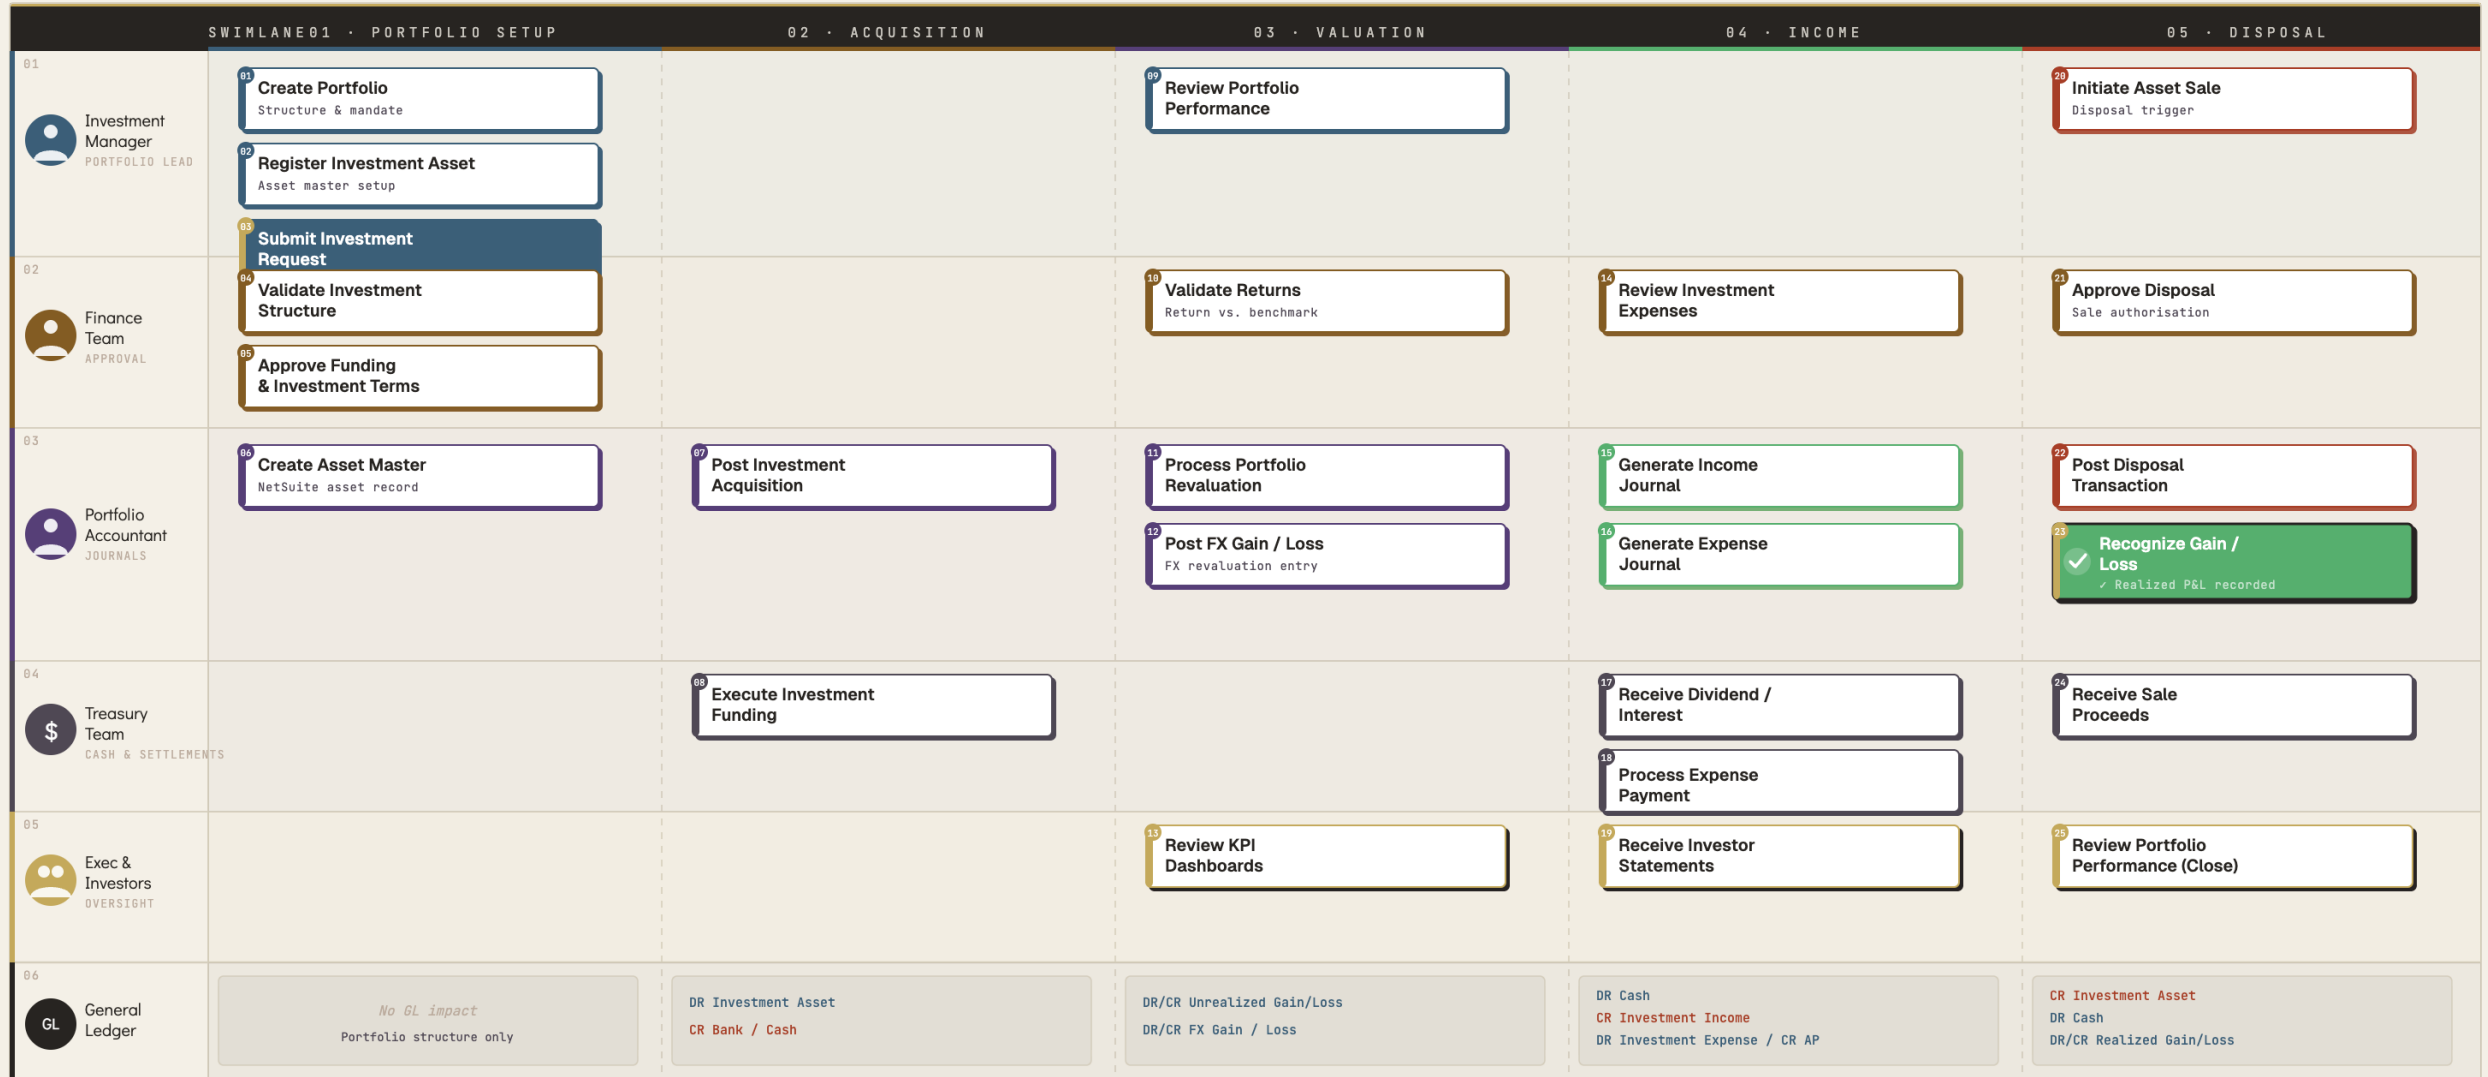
SWIMLANE 01 · PORTFOLIO SETUP | 02 · ACQUISITION | 03 · VALUATION | 04 · INCOME | 05 · DISPOSAL

01
Investment Manager
PORTFOLIO LEAD

01 Create Portfolio
Structure & mandate

02 Register Investment Asset
Asset master setup

03 Submit Investment Request

09 Review Portfolio Performance

20 Initiate Asset Sale
Disposal trigger

02
Finance Team
APPROVAL

04 Validate Investment Structure

05 Approve Funding & Investment Terms

10 Validate Returns
Return vs. benchmark

14 Review Investment Expenses

21 Approve Disposal
Sale authorisation

03
Portfolio Accountant
JOURNALS

06 Create Asset Master
NetSuite asset record

07 Post Investment Acquisition

11 Process Portfolio Revaluation

12 Post FX Gain / Loss
FX revaluation entry

15 Generate Income Journal

16 Generate Expense Journal

22 Post Disposal Transaction

23 Recognize Gain / Loss
✓ Realized P&L recorded

04
Treasury Team
CASH & SETTLEMENTS

08 Execute Investment Funding

17 Receive Dividend / Interest

18 Process Expense Payment

24 Receive Sale Proceeds

05
Exec & Investors
OVERSIGHT

13 Review KPI Dashboards

19 Receive Investor Statements

25 Review Portfolio Performance (Close)

06
GL
General Ledger

No GL impact
Portfolio structure only

DR Investment Asset
CR Bank / Cash

DR/CR Unrealized Gain/Loss
DR/CR FX Gain / Loss

DR Cash
CR Investment Income
DR Investment Expense / CR AP

CR Investment Asset
DR Cash
DR/CR Realized Gain/Loss